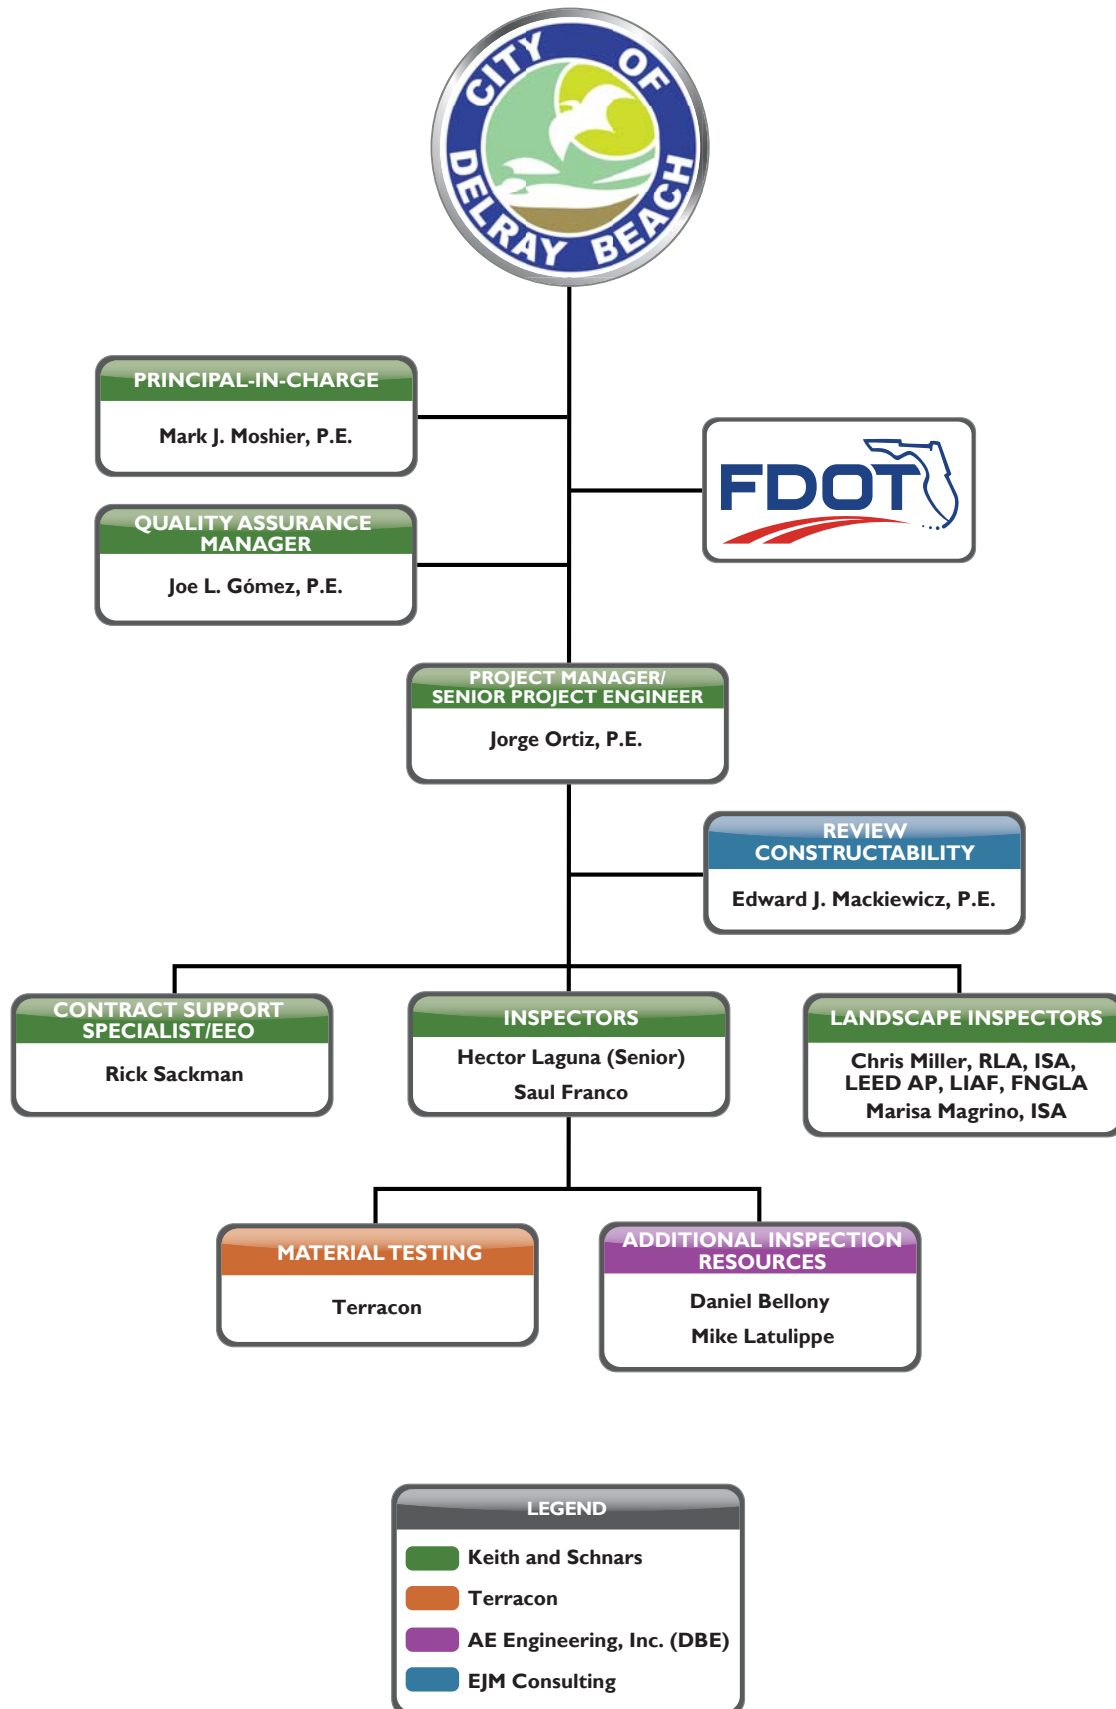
CITY OF DELRAY BEACH

PRINCIPAL-IN-CHARGE
Mark J. Moshier, P.E.

FDOT

QUALITY ASSURANCE MANAGER
Joe L. Gómez, P.E.

PROJECT MANAGER/ SENIOR PROJECT ENGINEER
Jorge Ortiz, P.E.

REVIEW CONSTRUCTABILITY
Edward J. Mackiewicz, P.E.

CONTRACT SUPPORT SPECIALIST/EEO
Rick Sackman

INSPECTORS
Hector Laguna (Senior)
Saul Franco

LANDSCAPE INSPECTORS
Chris Miller, RLA, ISA, LEED AP, LIAF, FNGLA
Marisa Magrino, ISA

MATERIAL TESTING
Terracon

ADDITIONAL INSPECTION RESOURCES
Daniel Bellony
Mike Latulippe

LEGEND
Keith and Schnars
Terracon
AE Engineering, Inc. (DBE)
EJM Consulting